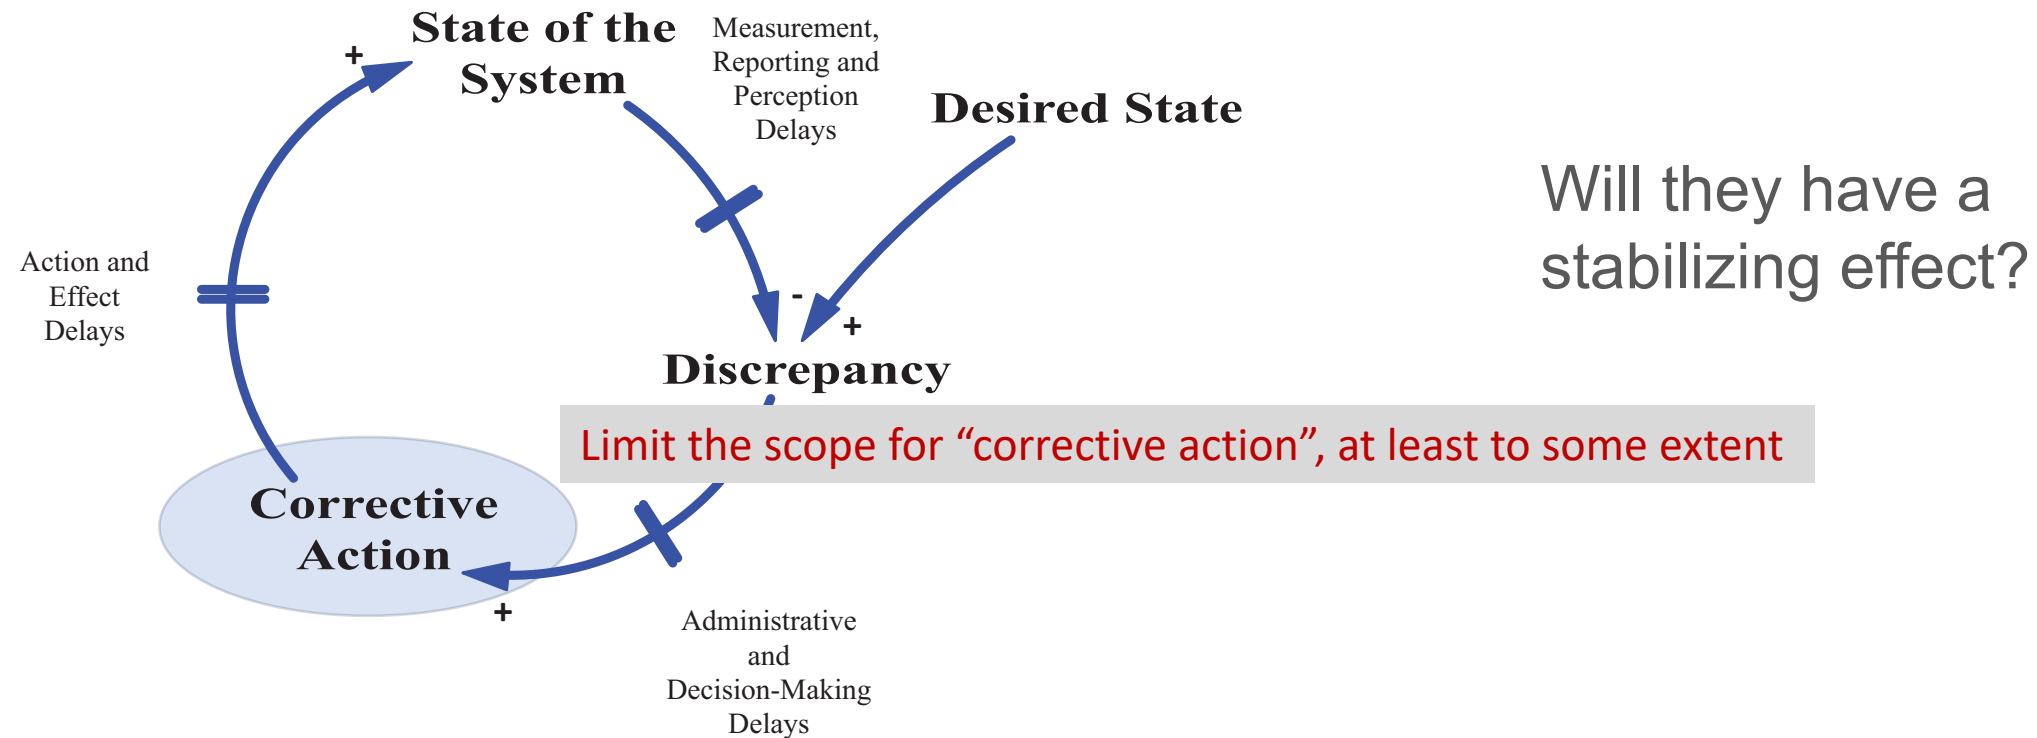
State of the System

Measurement, Reporting and Perception Delays

Desired State

+

Will they have a stabilizing effect?

Action and Effect Delays

-

+

Discrepancy

Limit the scope for “corrective action”, at least to some extent

Corrective Action

+

Administrative and Decision-Making Delays